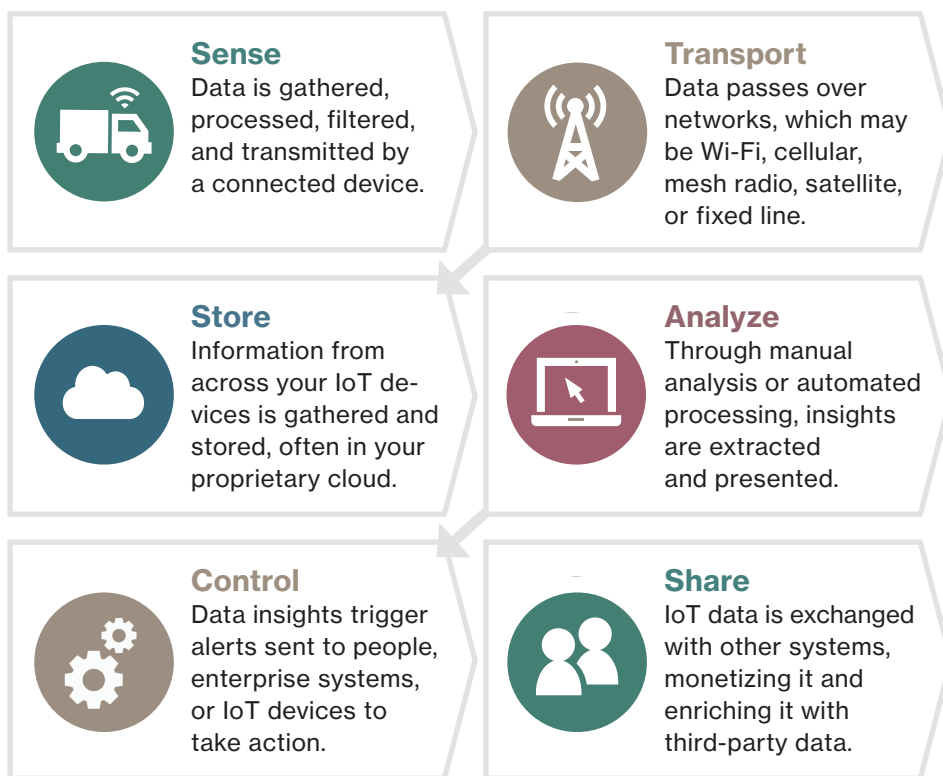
Sense
Data is gathered, processed, filtered, and transmitted by a connected device.

Transport
Data passes over networks, which may be Wi-Fi, cellular, mesh radio, satellite, or fixed line.

Store
Information from across your IoT devices is gathered and stored, often in your proprietary cloud.

Analyze
Through manual analysis or automated processing, insights are extracted and presented.

Control
Data insights trigger alerts sent to people, enterprise systems, or IoT devices to take action.

Share
IoT data is exchanged with other systems, monetizing it and enriching it with third-party data.